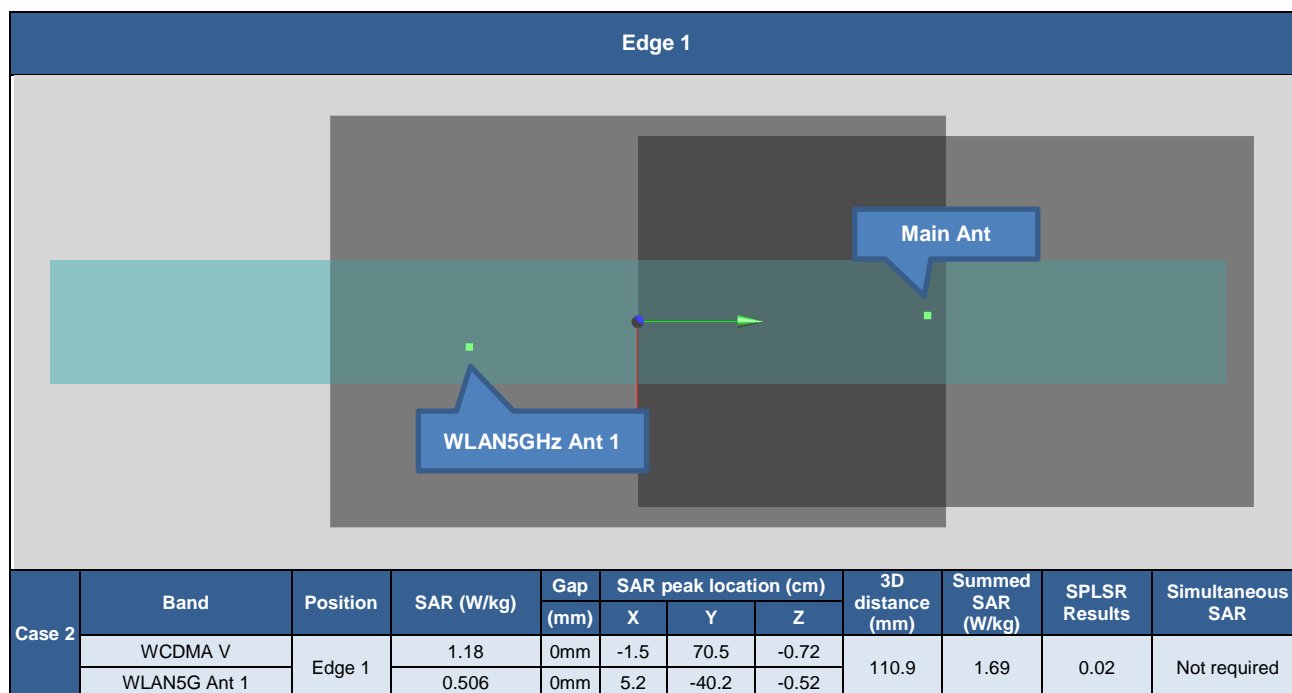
Edge 1

Main Ant

WLAN5GHz Ant 1

| Case 2 | Band | Position | SAR (W/kg) | Gap (mm) | SAR peak location (cm) X | Y | Z | 3D distance (mm) | Summed SAR (W/kg) | SPLSR Results | Simultaneous SAR |
|---|---|---|---|---|---|---|---|---|---|---|---|
| | WCDMA V | Edge 1 | 1.18 | 0mm | -1.5 | 70.5 | -0.72 | 110.9 | 1.69 | 0.02 | Not required |
| | WLAN5G Ant 1 | | 0.506 | 0mm | 5.2 | -40.2 | -0.52 | | | | |